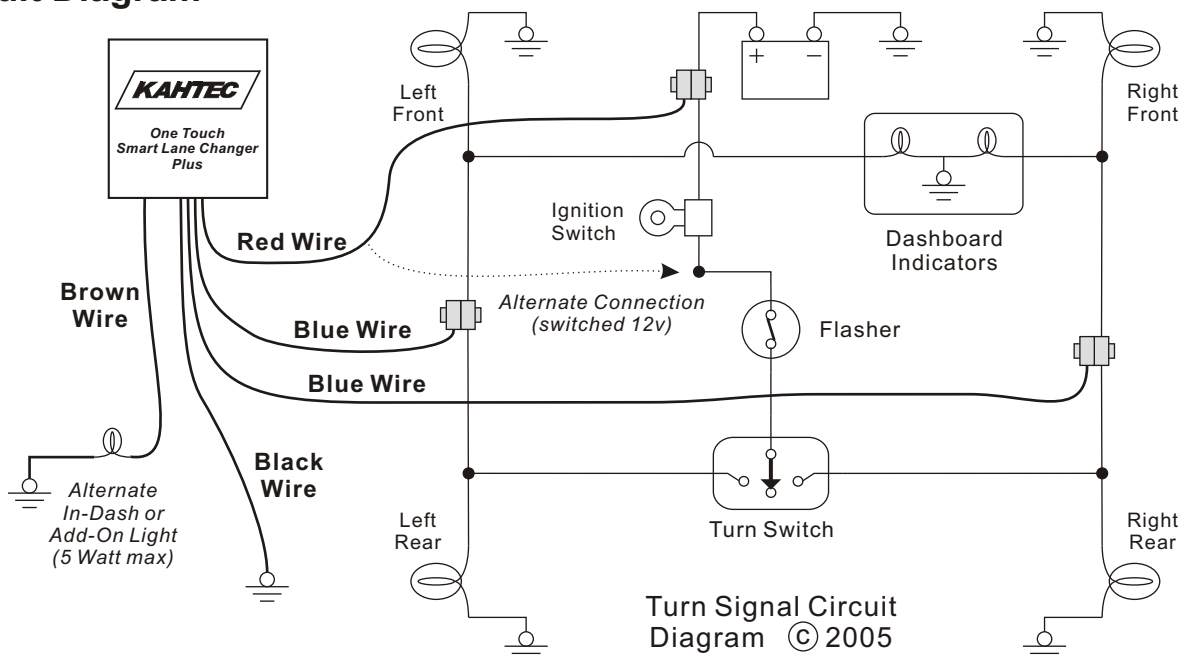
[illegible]atic Diagram

KAHTEC
One Touch
Smart Lane Changer
Plus

Left
Front

Right
Front

+ −

Ignition
Switch

Dashboard
Indicators

Red Wire

Brown
Wire

Alternate Connection
(switched 12v)

Blue Wire

Flasher

Blue Wire

Black
Wire

Alternate
In-Dash or
Add-On Light
(5 Watt max)

Left
Rear

Turn Switch

Right
Rear

Turn Signal Circuit
Diagram © 2005